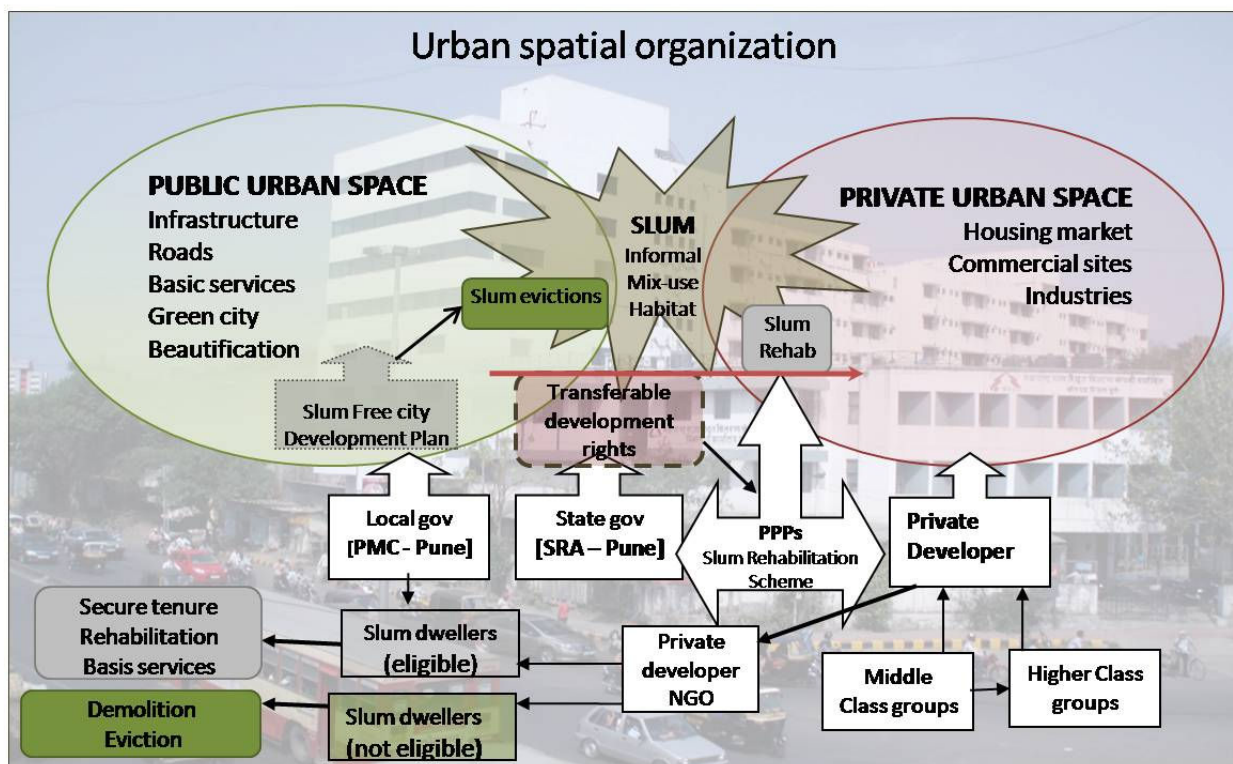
Urban spatial organization

PUBLIC URBAN SPACE
Infrastructure
Roads
Basic services
Green city
Beautification

SLUM
Informal
Mix-use
Habitat

PRIVATE URBAN SPACE
Housing market
Commercial sites
Industries

Slum evictions

Slum Rehab

Slum Free city Development Plan

Transferable development rights

Local gov [PMC - Pune]

State gov [SRA – Pune]

PPPs
Slum Rehabilitation Scheme

Private Developer

Secure tenure
Rehabilitation
Basis services

Slum dwellers (eligible)

Private developer NGO

Middle Class groups

Higher Class groups

Demolition
Eviction

Slum dwellers (not eligible)